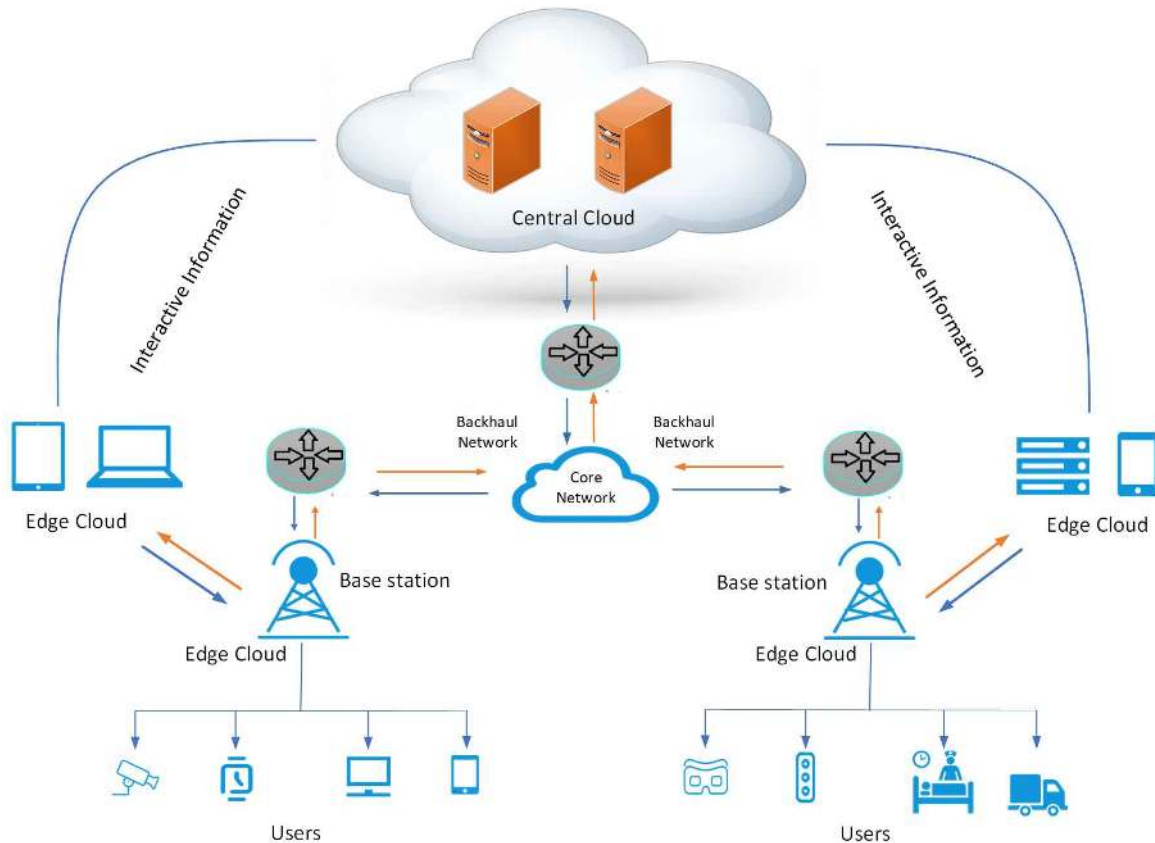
Central Cloud

Interactive Information

Interactive Information

Backhaul Network

Backhaul Network

Core Network

Edge Cloud

Base station

Edge Cloud

Base station

Edge Cloud

Edge Cloud

Users

Users